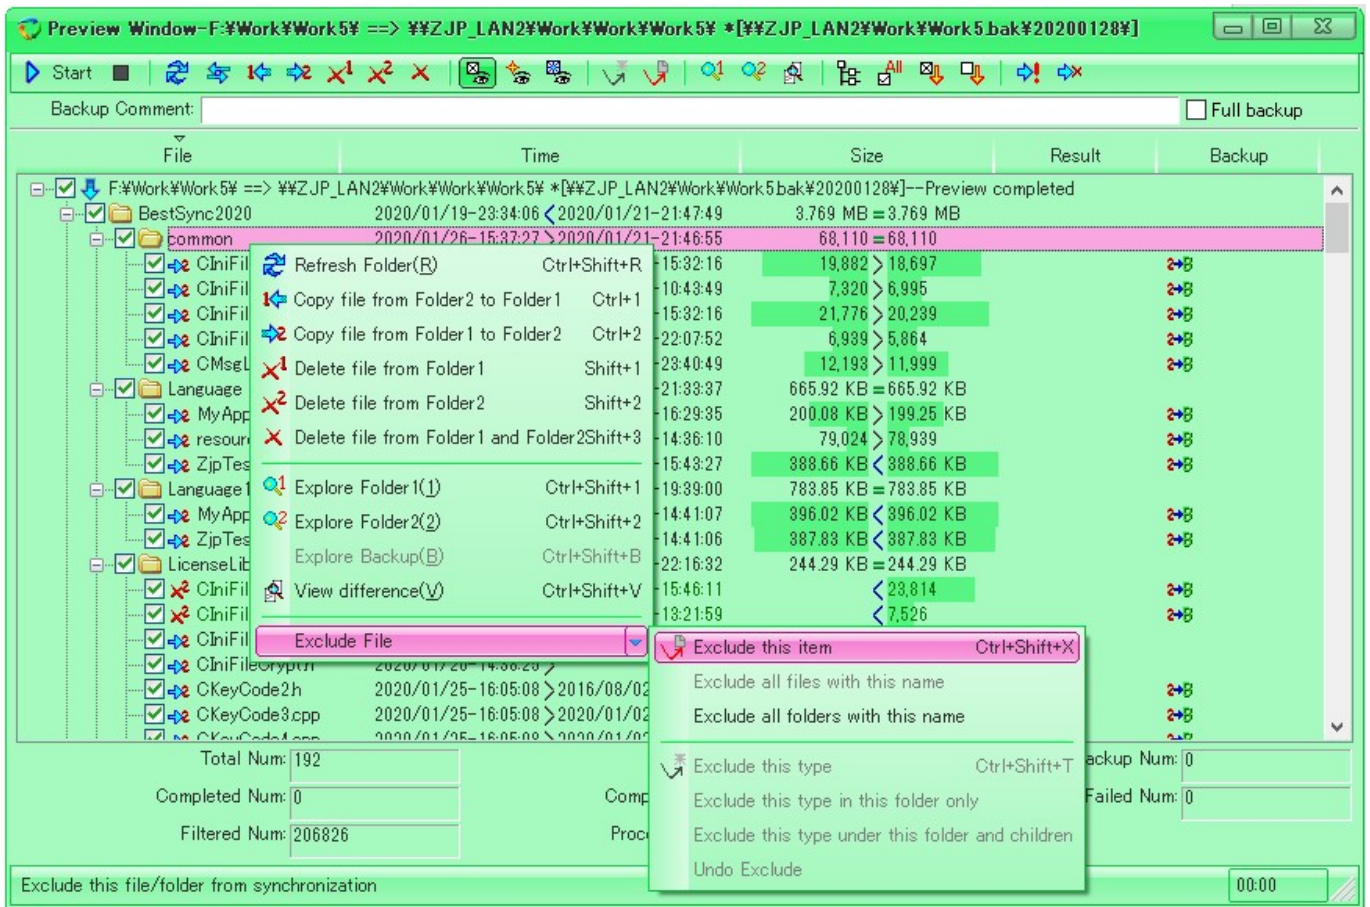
Preview Window-F:¥Work¥Work5¥ ==> ¥¥ZJP_LAN2¥Work¥Work¥Work5¥ *[¥¥ZJP_LAN2¥Work¥Work5.bak¥20200128¥]

Start

Backup Comment:
Full backup

| File | Time | Size | Result | Backup |
|---|---|---|---|---|
| F:¥Work¥Work5¥ ==> ¥¥ZJP_LAN2¥Work¥Work¥Work5¥ *[¥¥ZJP_LAN2¥Work¥Work5.bak¥20200128¥]--Preview completed | | | | |
| BestSync2020 | 2020/01/19-23:34:06 < 2020/01/21-21:47:49 | 3.769 MB = 3.769 MB | | |
| common | 2020/01/26-15:37:27 > 2020/01/21-21:46:55 | 68,110 = 68,110 | | |
| CIniFil | 15:32:16 | 19,882 > 18,697 | | 2→B |
| CIniFil | 10:43:49 | 7,320 > 6,995 | | 2→B |
| CIniFil | 15:32:16 | 21,776 > 20,239 | | 2→B |
| CIniFil | 22:07:52 | 6,939 > 5,864 | | 2→B |
| CMsgL | 23:40:49 | 12,193 > 11,999 | | 2→B |
| Language | 21:33:37 | 665.92 KB = 665.92 KB | | |
| MyApp | 16:29:35 | 200.08 KB > 199.25 KB | | 2→B |
| resour | 14:36:10 | 79,024 > 78,939 | | 2→B |
| ZjpTes | 15:43:27 | 388.66 KB < 388.66 KB | | 2→B |
| Language1 | 19:39:00 | 783.85 KB = 783.85 KB | | |
| MyApp | 14:41:07 | 396.02 KB < 396.02 KB | | 2→B |
| ZjpTes | 14:41:06 | 387.83 KB < 387.83 KB | | 2→B |
| LicenseLib | 22:16:32 | 244.29 KB = 244.29 KB | | |
| CIniFil | 15:46:11 | < 23,814 | | 2→B |
| CIniFil | 13:21:59 | < 7,526 | | 2→B |
| CIniFil | | | | |
| CIniFileCrypt.h | 2020/01/26-14:38:29 > | | | |
| CKeyCode2.h | 2020/01/25-16:05:08 > 2016/08/02 | | | 2→B |
| CKeyCode3.cpp | 2020/01/25-16:05:08 > 2020/01/02 | | | 2→B |
| CKeyCode4.cpp | 2020/01/25-16:05:08 > 2020/01/02 | | | |

Refresh Folder(R) Ctrl+Shift+R
Copy file from Folder2 to Folder1 Ctrl+1
Copy file from Folder1 to Folder2 Ctrl+2
Delete file from Folder1 Shift+1
Delete file from Folder2 Shift+2
Delete file from Folder1 and Folder2 Shift+3
Explore Folder1(1) Ctrl+Shift+1
Explore Folder2(2) Ctrl+Shift+2
Explore Backup(B) Ctrl+Shift+B
View difference(V) Ctrl+Shift+V
Exclude File

Exclude this item Ctrl+Shift+X
Exclude all files with this name
Exclude all folders with this name
Exclude this type Ctrl+Shift+T
Exclude this type in this folder only
Exclude this type under this folder and children
Undo Exclude

Total Num: 192
Completed Num: 0
Filtered Num: 206826
Comp
Proc
ackup Num: 0
Failed Num: 0

Exclude this file/folder from synchronization
00:00